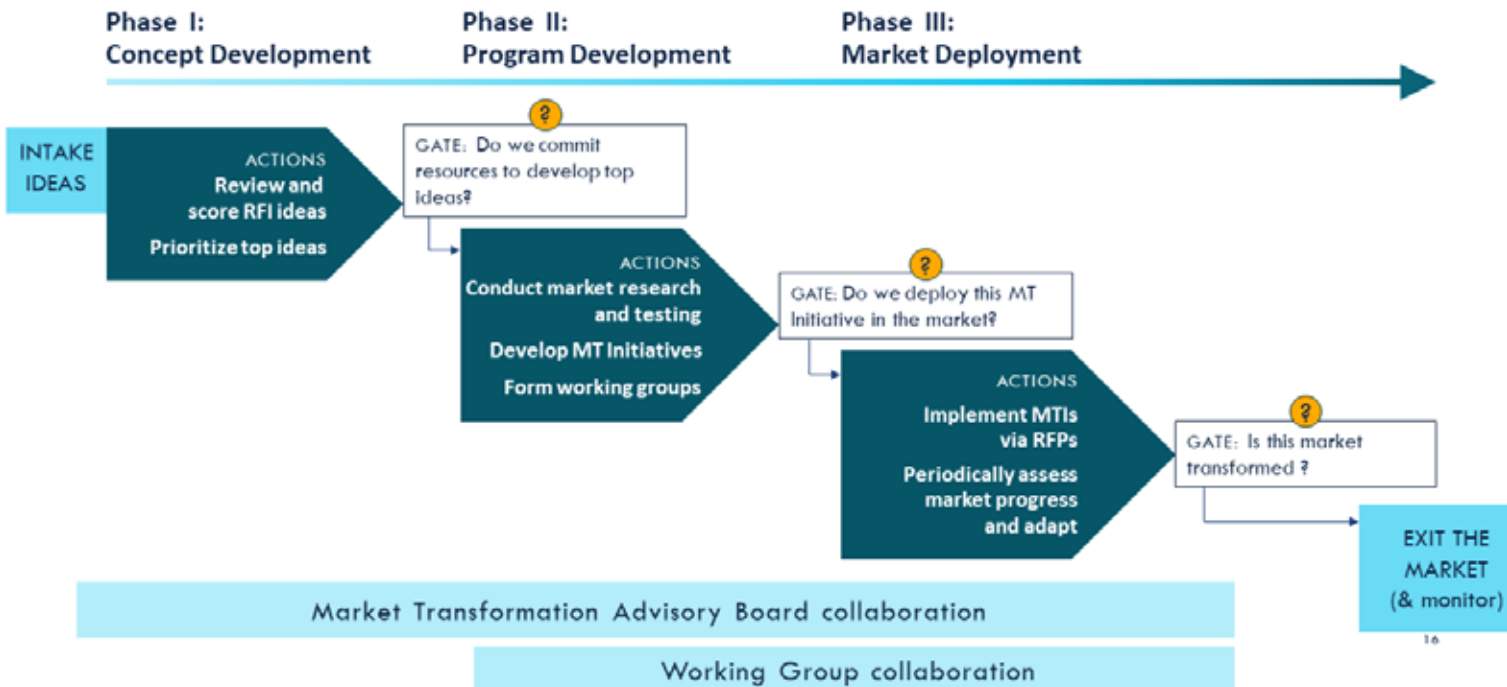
Phase I:
Concept Development

Phase II:
Program Development

Phase III:
Market Deployment

INTAKE IDEAS

ACTIONS
Review and score RFI ideas
Prioritize top ideas

?
GATE: Do we commit resources to develop top ideas?

ACTIONS
Conduct market research and testing
Develop MT Initiatives
Form working groups

?
GATE: Do we deploy this MT Initiative in the market?

ACTIONS
Implement MTIs via RFPs
Periodically assess market progress and adapt

?
GATE: Is this market transformed ?

EXIT THE MARKET (& monitor)

Market Transformation Advisory Board collaboration

Working Group collaboration

16